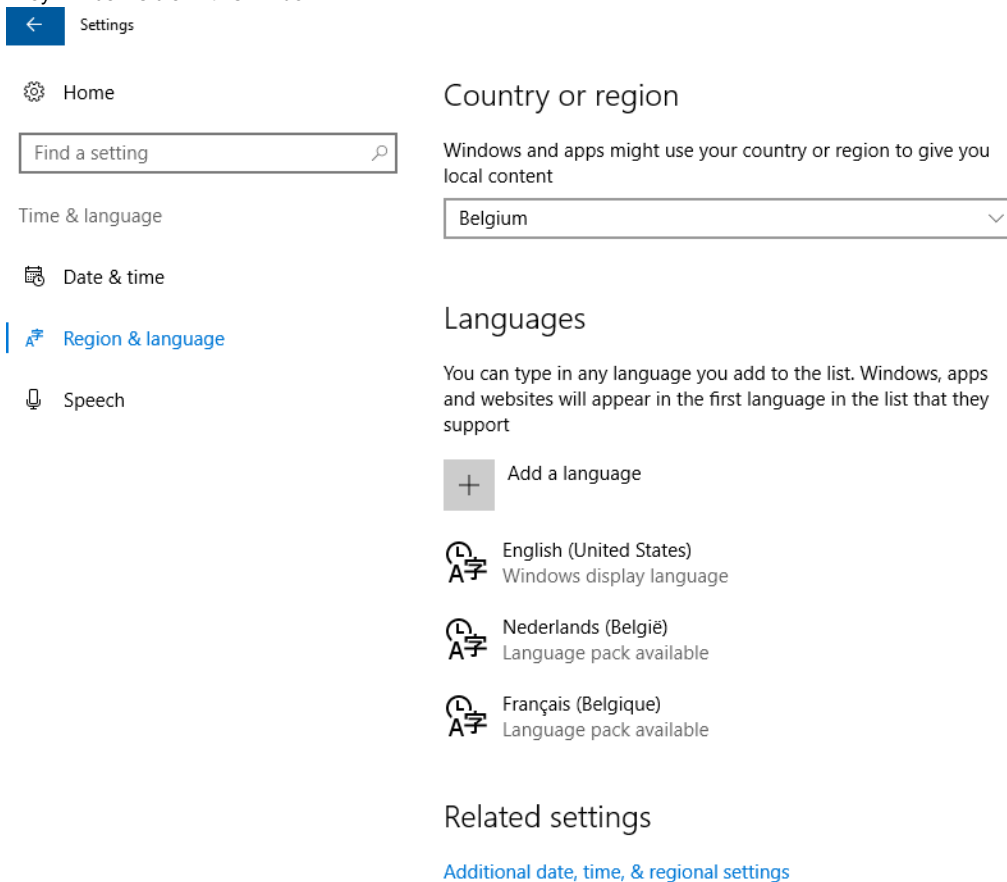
Settings

Home

Find a setting

Time & language

Date & time

Region & language

Speech

Country or region

Windows and apps might use your country or region to give you local content

Belgium

Languages

You can type in any language you add to the list. Windows, apps and websites will appear in the first language in the list that they support

Add a language

English (United States)
Windows display language

Nederlands (België)
Language pack available

Français (Belgique)
Language pack available

Related settings

Additional date, time, & regional settings